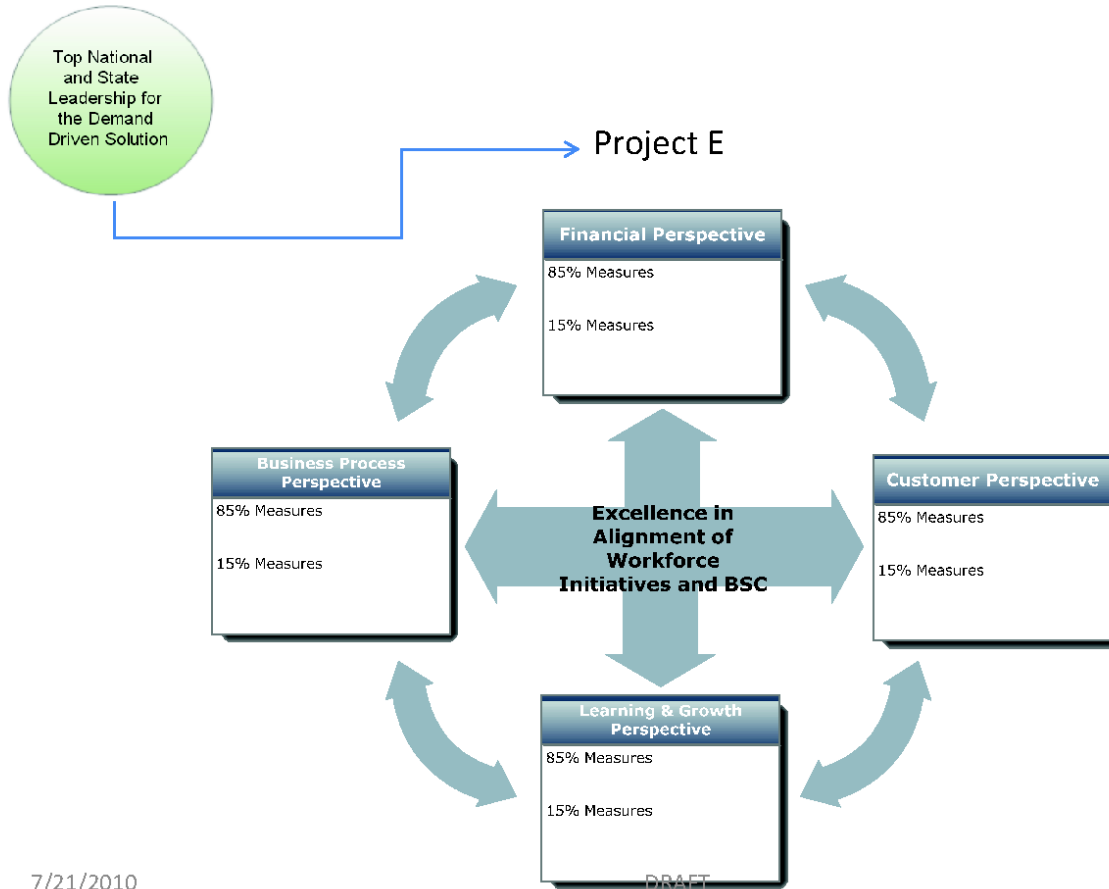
Top National and State Leadership for the Demand Driven Solution

Project E

Financial Perspective
85% Measures
15% Measures

Business Process Perspective
85% Measures
15% Measures

Excellence in Alignment of Workforce Initiatives and BSC

Customer Perspective
85% Measures
15% Measures

Learning & Growth Perspective
85% Measures
15% Measures

7/21/2010

DRAFT